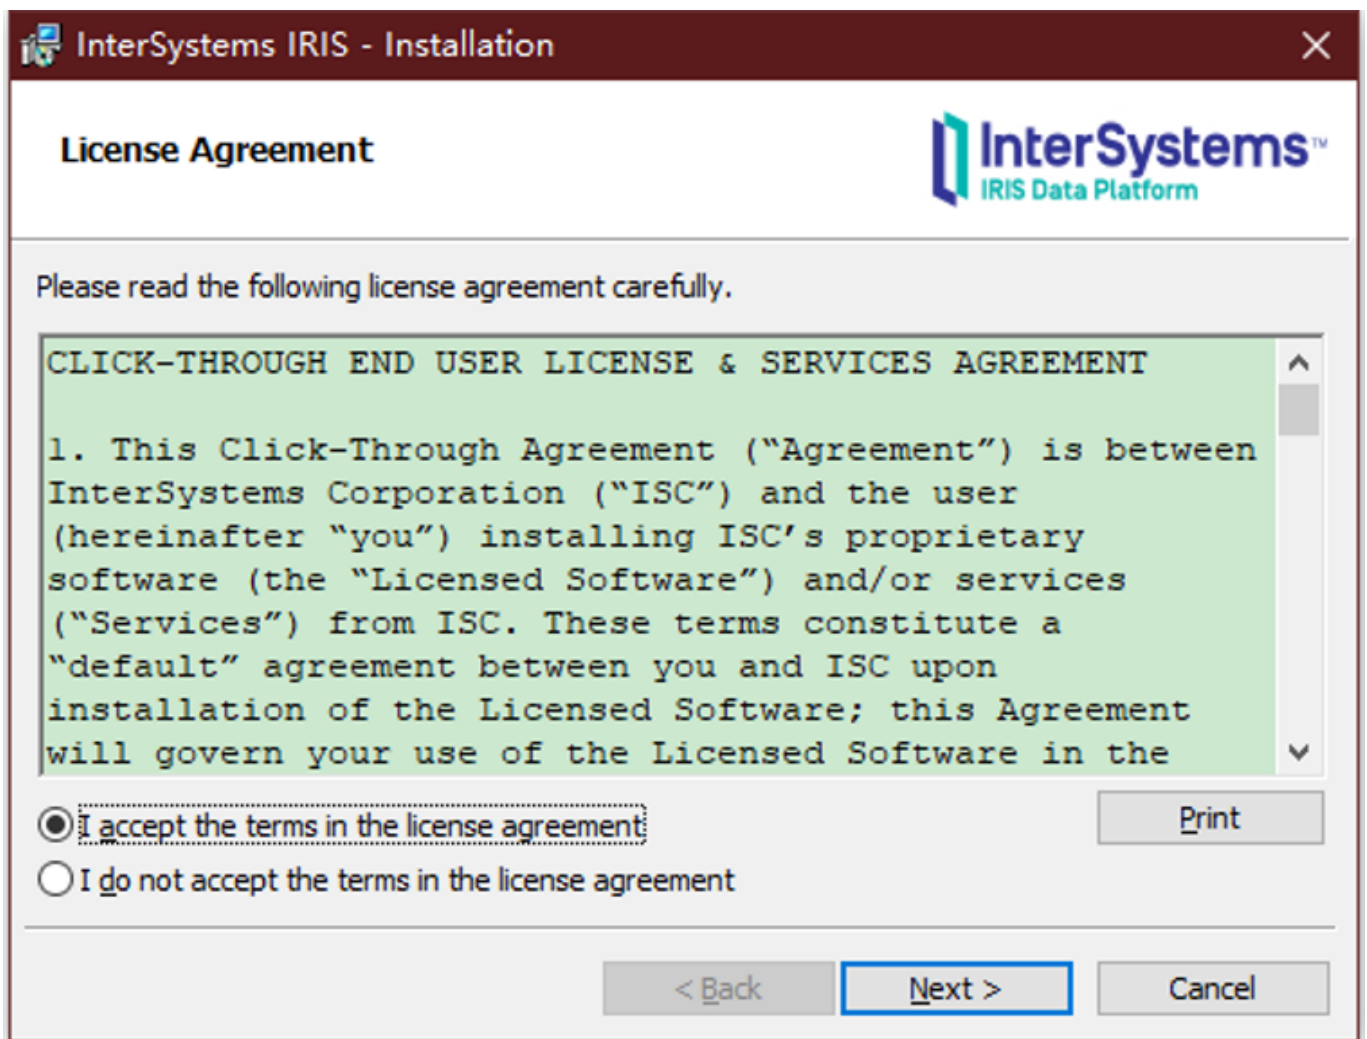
InterSystems IRIS - Installation

License Agreement

InterSystems™
IRIS Data Platform

Please read the following license agreement carefully.

CLICK-THROUGH END USER LICENSE & SERVICES AGREEMENT

1. This Click-Through Agreement (“Agreement”) is between InterSystems Corporation (“ISC”) and the user (hereinafter “you”) installing ISC’s proprietary software (the “Licensed Software”) and/or services (“Services”) from ISC. These terms constitute a “default” agreement between you and ISC upon installation of the Licensed Software; this Agreement will govern your use of the Licensed Software in the

I accept the terms in the license agreement

I do not accept the terms in the license agreement

Print

< Back

Next >

Cancel